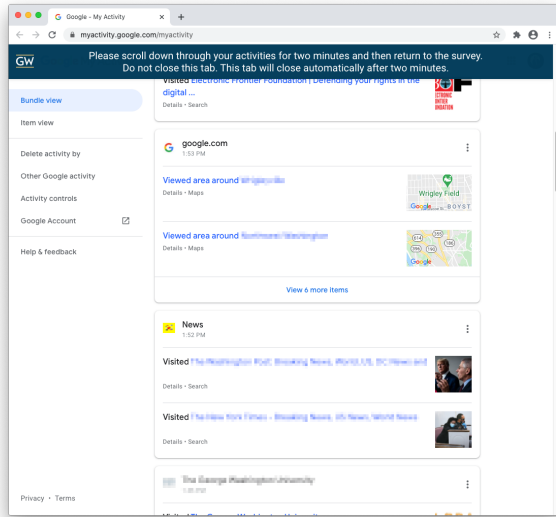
Google - My Activity

myactivity.google.com/myactivity

GW

Please scroll down through your activities for two minutes and then return to the survey. Do not close this tab. This tab will close automatically after two minutes.

Bundle view

Item view

Delete activity by

Other Google activity

Activity controls

Google Account

Help & feedback

Privacy • Terms

Visited Electronic Frontier Foundation | Defending your rights in the digital ...

Details • Search

google.com
1:53 PM

Viewed area around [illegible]

Details • Maps

Wrigley Field

Viewed area around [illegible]

Details • Maps

View 6 more items

News
1:52 PM

Visited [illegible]

Details • Search

Visited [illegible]

Details • Search

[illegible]
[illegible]